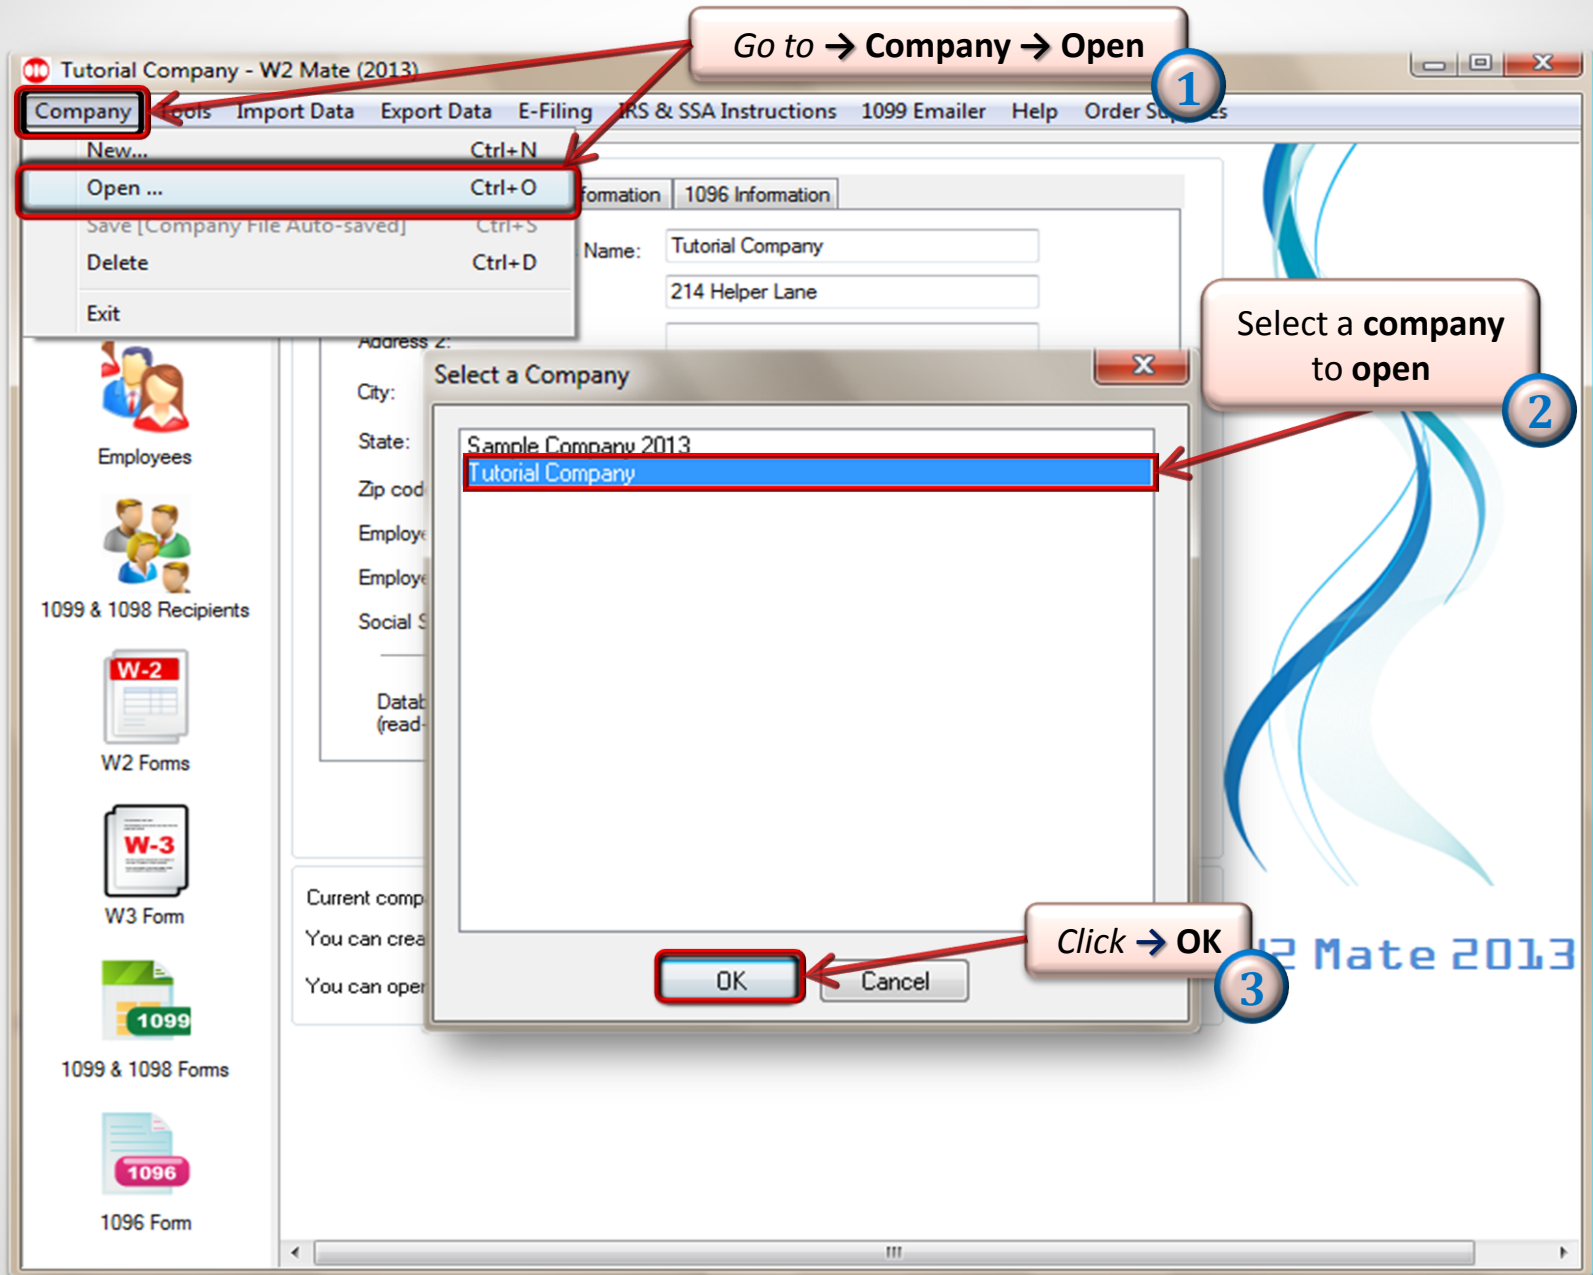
Go to → Company → Open

1

Tutorial Company - W2 Mate (2013)

Company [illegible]ols Import Data Export Data E-Filing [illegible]RS & SSA Instructions 1099 Emailer Help Order Su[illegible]es

New... Ctrl+N

Open ... Ctrl+O

Save [Company File Auto-saved] Ctrl+S

Delete Ctrl+D

Exit

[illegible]formation 1096 Information

Name: Tutorial Company

214 Helper Lane

Address 2:

City:

State:

Zip cod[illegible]

Employ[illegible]

Employ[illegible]

Social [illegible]

Datab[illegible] (read-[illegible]

Current comp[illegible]

You can crea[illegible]

You can ope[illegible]

Employees

1099 & 1098 Recipients

W-2

W2 Forms

W-3

W3 Form

1099

1099 & 1098 Forms

1096

1096 Form

Select a company to open

2

Select a Company

Sample Company 2013

Tutorial Company

Click → OK

3

OK Cancel

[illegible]2 Mate 2013